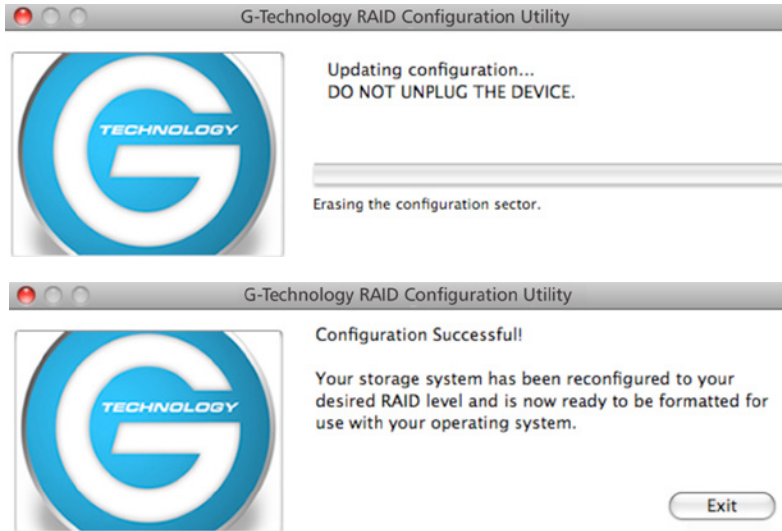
G-Technology RAID Configuration Utility

TECHNOLOGY

Updating configuration...
DO NOT UNPLUG THE DEVICE.

Erasing the configuration sector.

G-Technology RAID Configuration Utility

TECHNOLOGY

Configuration Successful!

Your storage system has been reconfigured to your desired RAID level and is now ready to be formatted for use with your operating system.

Exit